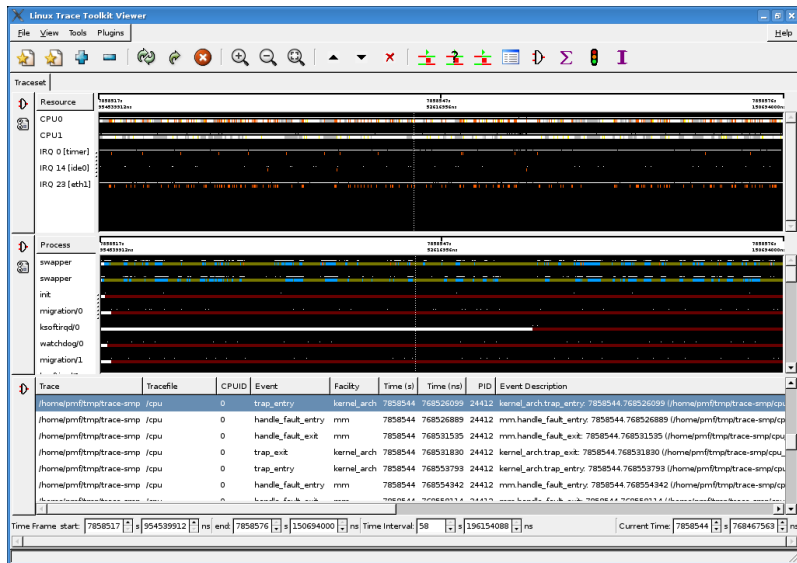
Linux Trace Toolkit Viewer

File View Tools Plugins Help

Traceset

Resource
7858517s 954539912ns
7858547s 52616956ns
7858576s 150694000ns
CPU0
CPU1
IRQ 0 [timer]
IRQ 14 [ide0]
IRQ 23 [eth1]

Process
7858517s 954539912ns
7858547s 52616956ns
7858576s 150694000ns
swapper
swapper
init
migration/0
ksoftirqd/0
watchdog/0
migration/1

| Trace | Tracefile | CPUID | Event | Facility | Time (s) | Time (ns) | PID | Event Description |
|---|---|---|---|---|---|---|---|---|
| /home/pmf/tmp/trace-smp | /cpu | 0 | trap_entry | kernel_arch | 7858544 | 768526099 | 24412 | kernel_arch.trap_entry: 7858544.768526099 (/home/pmf/tmp/trace-smp/cpu |
| /home/pmf/tmp/trace-smp | /cpu | 0 | handle_fault_entry | mm | 7858544 | 768526889 | 24412 | mm.handle_fault_entry: 7858544.768526889 (/home/pmf/tmp/trace-smp/cpu |
| /home/pmf/tmp/trace-smp | /cpu | 0 | handle_fault_exit | mm | 7858544 | 768531535 | 24412 | mm.handle_fault_exit: 7858544.768531535 (/home/pmf/tmp/trace-smp/cpu |
| /home/pmf/tmp/trace-smp | /cpu | 0 | trap_exit | kernel_arch | 7858544 | 768531830 | 24412 | kernel_arch.trap_exit: 7858544.768531830 (/home/pmf/tmp/trace-smp/cpu_ |
| /home/pmf/tmp/trace-smp | /cpu | 0 | trap_entry | kernel_arch | 7858544 | 768553793 | 24412 | kernel_arch.trap_entry: 7858544.768553793 (/home/pmf/tmp/trace-smp/cpu |
| /home/pmf/tmp/trace-smp | /cpu | 0 | handle_fault_entry | mm | 7858544 | 768554342 | 24412 | mm.handle_fault_entry: 7858544.768554342 (/home/pmf/tmp/trace-smp/cpu |

Time Frame start: 7858517 s 954539912 ns end: 7858576 s 150694000 ns Time Interval: 58 s 196154088 ns Current Time: 7858544 s 768467563 ns